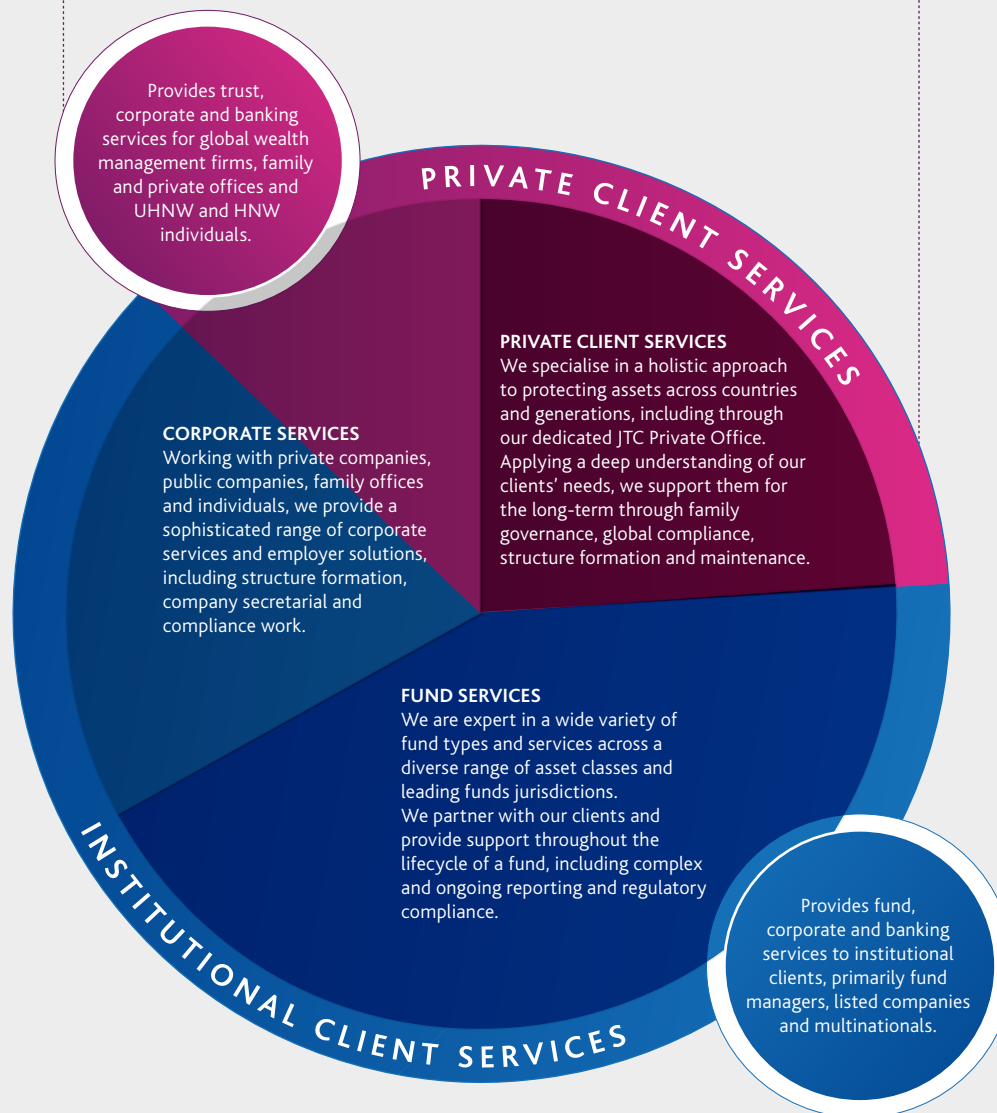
Provides trust, corporate and banking services for global wealth management firms, family and private offices and UHNW and HNW individuals.

PRIVATE CLIENT SERVICES

PRIVATE CLIENT SERVICES
We specialise in a holistic approach to protecting assets across countries and generations, including through our dedicated JTC Private Office. Applying a deep understanding of our clients' needs, we support them for the long-term through family governance, global compliance, structure formation and maintenance.

CORPORATE SERVICES
Working with private companies, public companies, family offices and individuals, we provide a sophisticated range of corporate services and employer solutions, including structure formation, company secretarial and compliance work.

FUND SERVICES
We are expert in a wide variety of fund types and services across a diverse range of asset classes and leading funds jurisdictions.
We partner with our clients and provide support throughout the lifecycle of a fund, including complex and ongoing reporting and regulatory compliance.

INSTITUTIONAL CLIENT SERVICES

Provides fund, corporate and banking services to institutional clients, primarily fund managers, listed companies and multinationals.